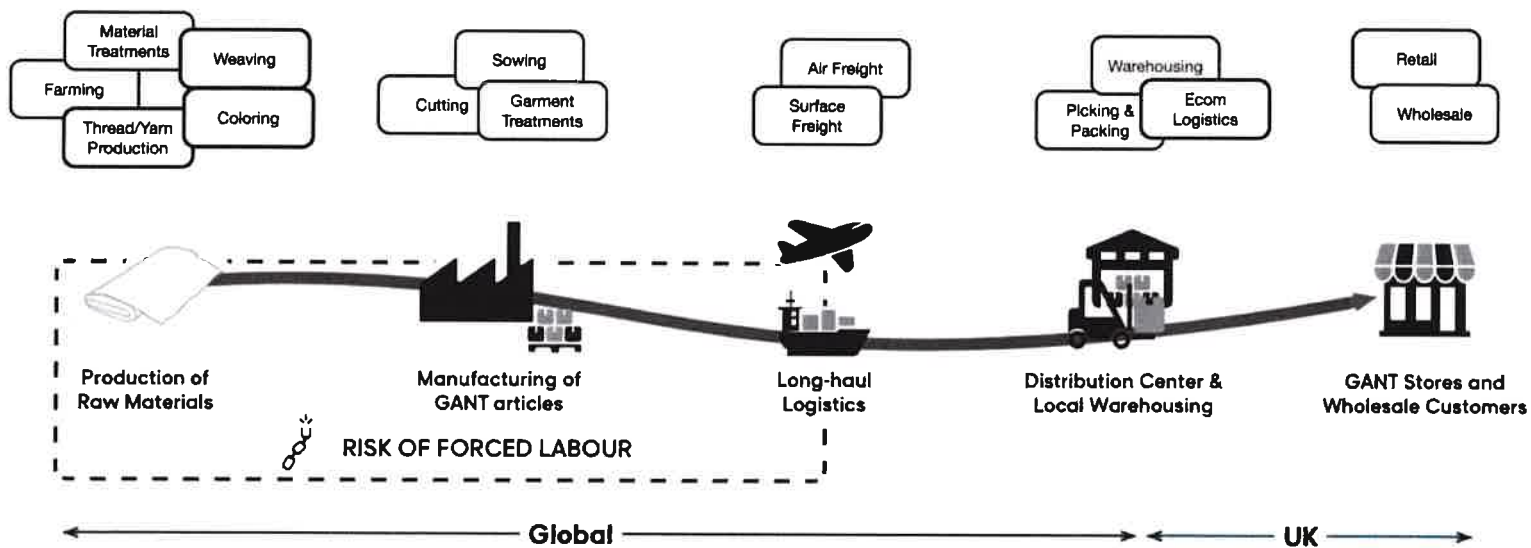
Material Treatments
Weaving
Farming
Thread/Yarn Production
Coloring

Sowing
Cutting
Garment Treatments

Air Freight
Surface Freight

Warehousing
Picking & Packing
Ecom Logistics

Retail
Wholesale

Production of Raw Materials

Manufacturing of GANT articles

Long-haul Logistics

Distribution Center & Local Warehousing

GANT Stores and Wholesale Customers

RISK OF FORCED LABOUR

Global

UK